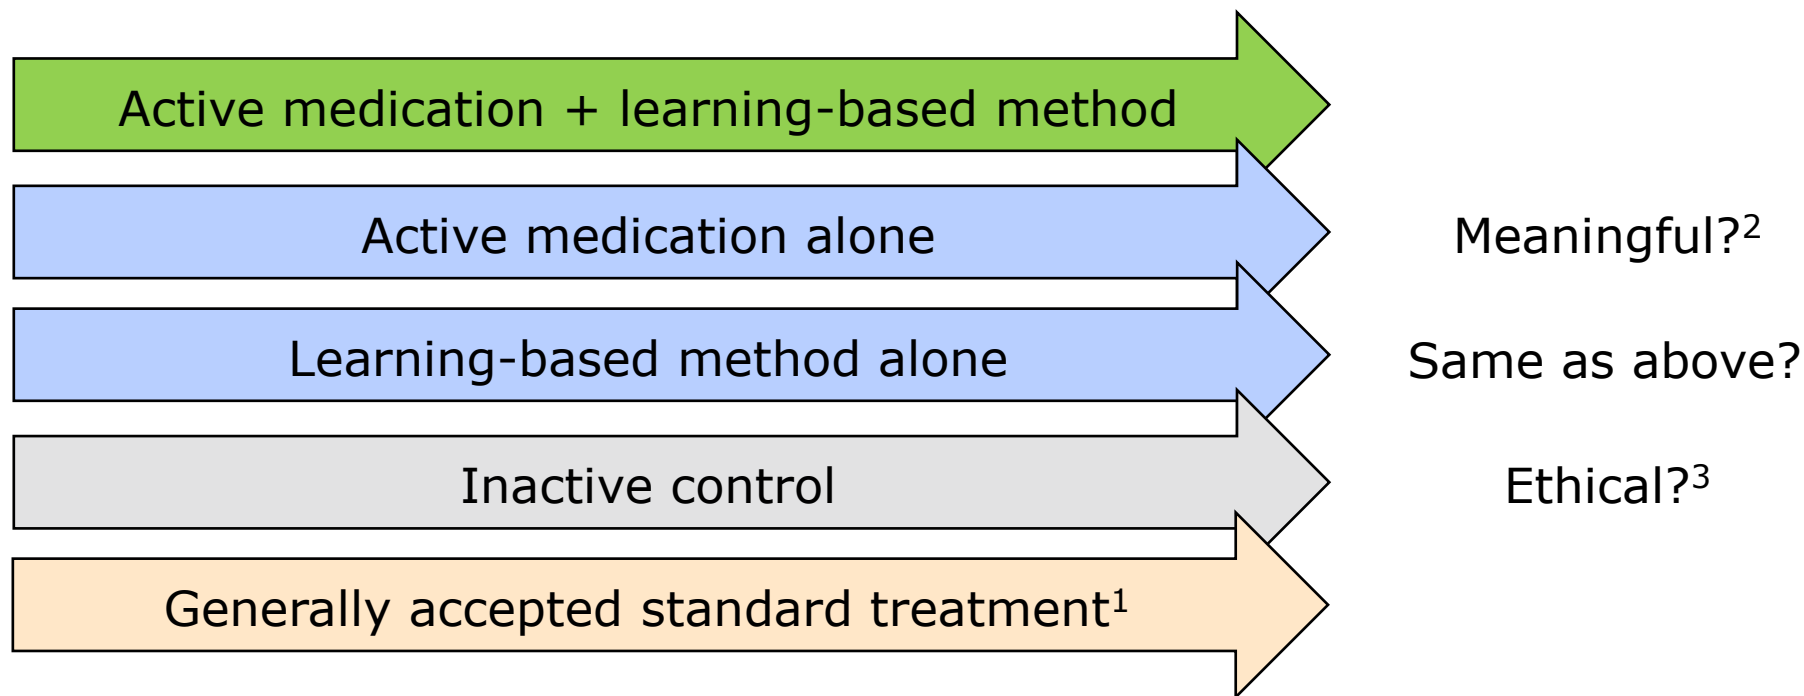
Active medication + learning-based method

Active medication alone

Meaningful?$^2$

Learning-based method alone

Same as above?

Inactive control

Ethical?$^3$

Generally accepted standard treatment$^1$